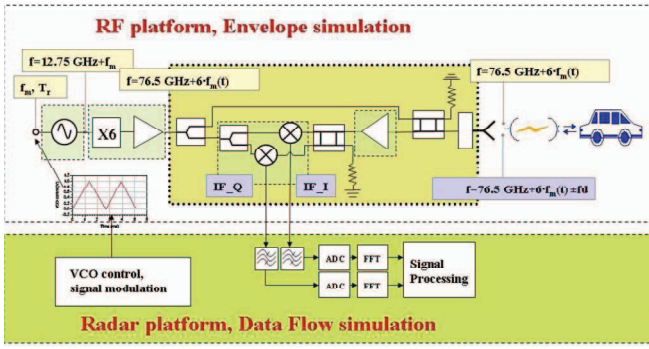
RF platform, Envelope simulation

f=12.75 GHz+$f_m$

$f_m$, $T_r$

f=76.5 GHz+6·$f_m$(t)

X6

f=76.5 GHz+6·$f_m$(t)

IF_Q

IF_I

f=76.5 GHz+6·$f_m$(t) ±fd

VCO control, signal modulation

ADC

FFT

ADC

FFT

Signal Processing

Radar platform, Data Flow simulation